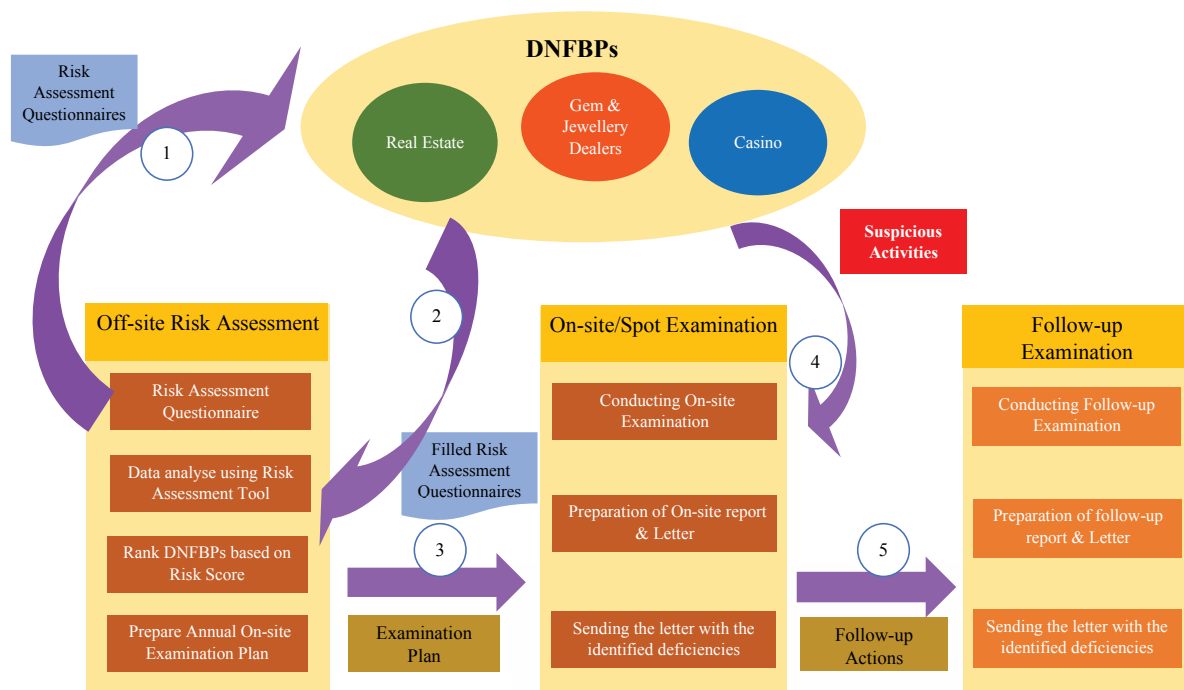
DNFBPs

Real Estate

Gem & Jewellery Dealers

Casino

Risk Assessment Questionnaires

1

Suspicious Activities

2

4

Off-site Risk Assessment

Risk Assessment Questionnaire

Data analyse using Risk Assessment Tool

Rank DNFBPs based on Risk Score

Prepare Annual On-site Examination Plan

Filled Risk Assessment Questionnaires

3

Examination Plan

On-site/Spot Examination

Conducting On-site Examination

Preparation of On-site report & Letter

Sending the letter with the identified deficiencies

5

Follow-up Actions

Follow-up Examination

Conducting Follow-up Examination

Preparation of follow-up report & Letter

Sending the letter with the identified deficiencies